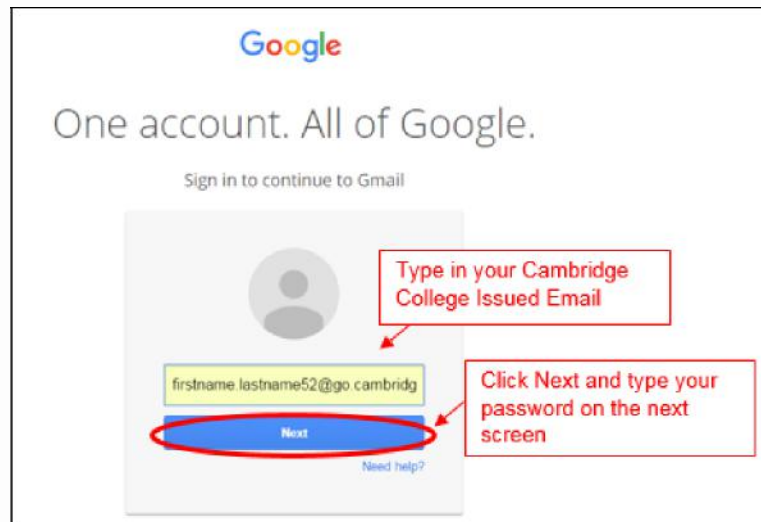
Google

One account. All of Google.

Sign in to continue to Gmail

Type in your Cambridge College Issued Email

firstname.lastname52@go.cambridg

Click Next and type your password on the next screen

Next

Need help?